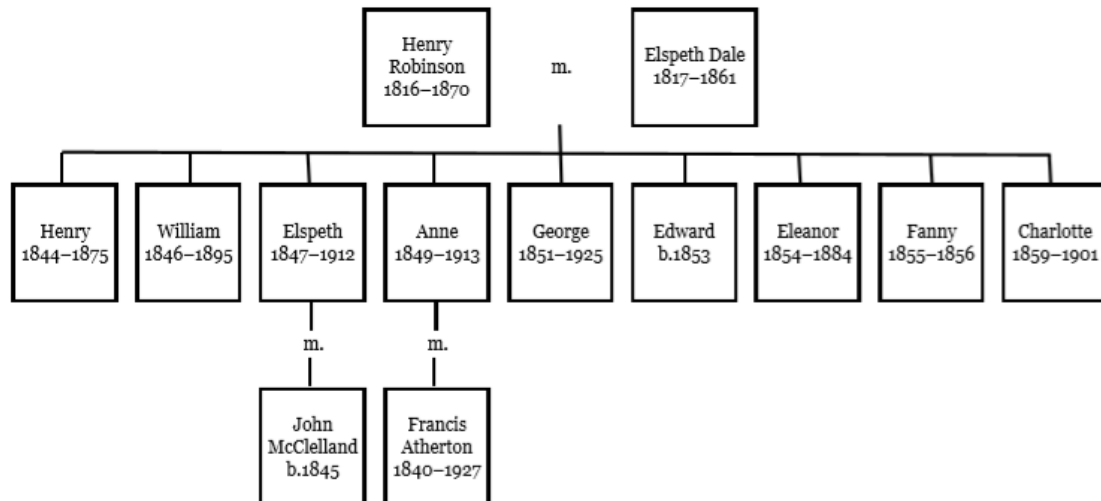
Henry Robinson 1816–1870

m.

Elspeth Dale 1817–1861

Henry 1844–1875

William 1846–1895

Elspeth 1847–1912

Anne 1849–1913

George 1851–1925

Edward b.1853

Eleanor 1854–1884

Fanny 1855–1856

Charlotte 1859–1901

m.

m.

John McClelland b.1845

Francis Atherton 1840–1927